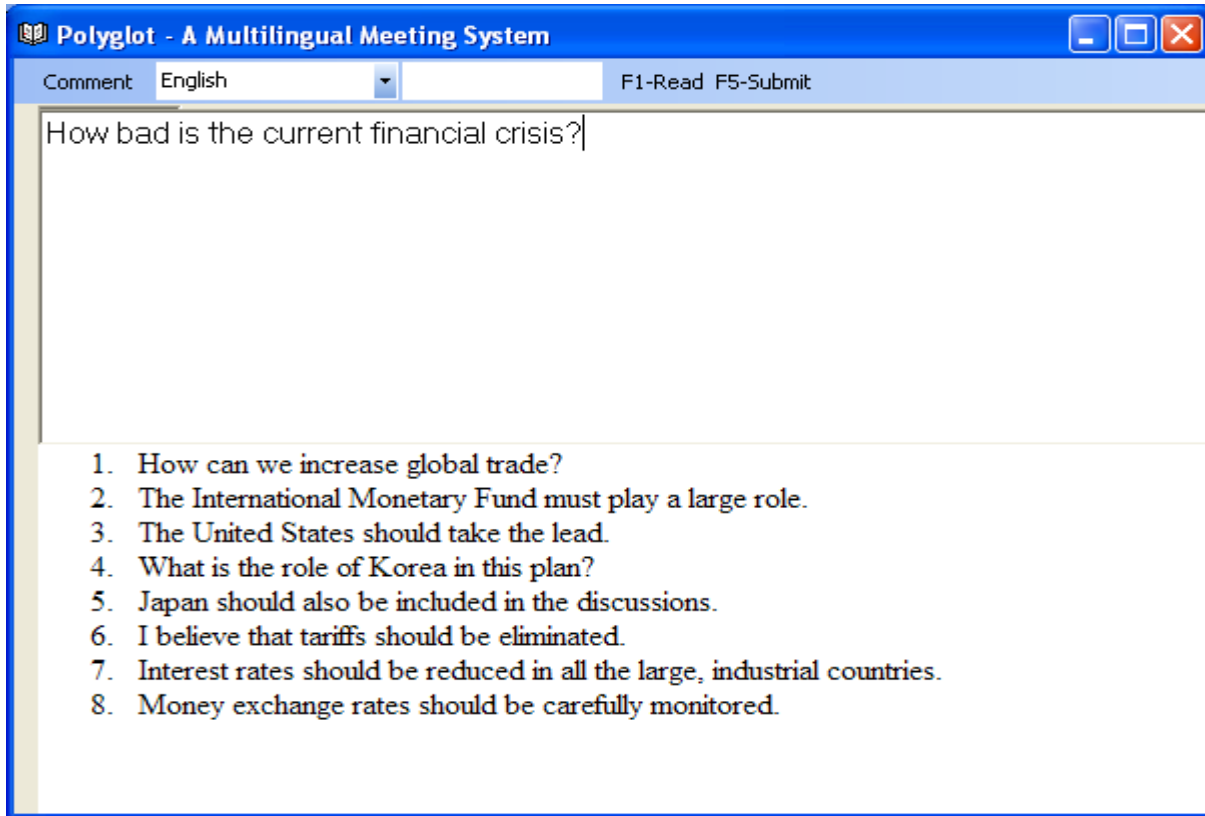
Polyglot - A Multilingual Meeting System

Comment English F1-Read F5-Submit

How bad is the current financial crisis?

1. How can we increase global trade?
2. The International Monetary Fund must play a large role.
3. The United States should take the lead.
4. What is the role of Korea in this plan?
5. Japan should also be included in the discussions.
6. I believe that tariffs should be eliminated.
7. Interest rates should be reduced in all the large, industrial countries.
8. Money exchange rates should be carefully monitored.